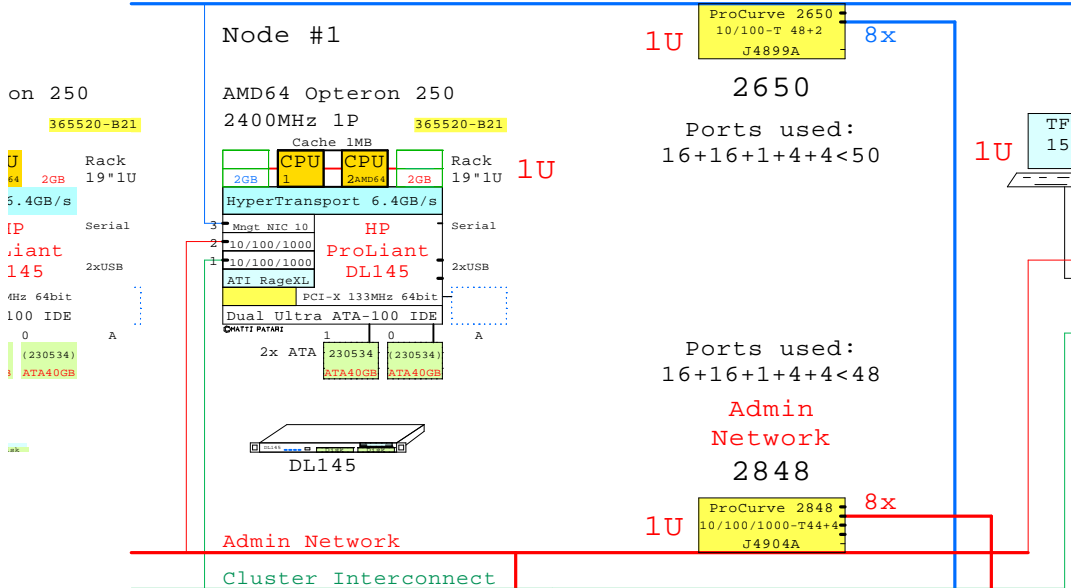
on 250
365520-B21
U
64 2GB
5.4GB/s
IP
Liant
145
Hz 64bit
100 IDE
0
(230534)
ATA40GB
Rack
19"1U
Serial
2xUSB
A

Node #1
AMD64 Opteron 250
2400MHz 1P
365520-B21
Cache 1MB
CPU 1
CPU 2AMD64
2GB
2GB
Rack
19"1U
1U
HyperTransport 6.4GB/s
3 Mngt NIC 10
2 10/100/1000
1 10/100/1000
ATI RageXL
HP
ProLiant
DL145
Serial
2xUSB
PCI-X 133MHz 64bit
Dual Ultra ATA-100 IDE
©MATTI PATARI
1
0
A
2x ATA
230534
ATA40GB
(230534)
ATA40GB
DL145
DL145

1U
ProCurve 2650
10/100-T 48+2
J4899A
8x
2650
Ports used:
16+16+1+4+4<50
Ports used:
16+16+1+4+4<48
Admin
Network
2848
1U
ProCurve 2848
10/100/1000-T44+4
J4904A
8x
Admin Network
Cluster Interconnect

1U
TF
15